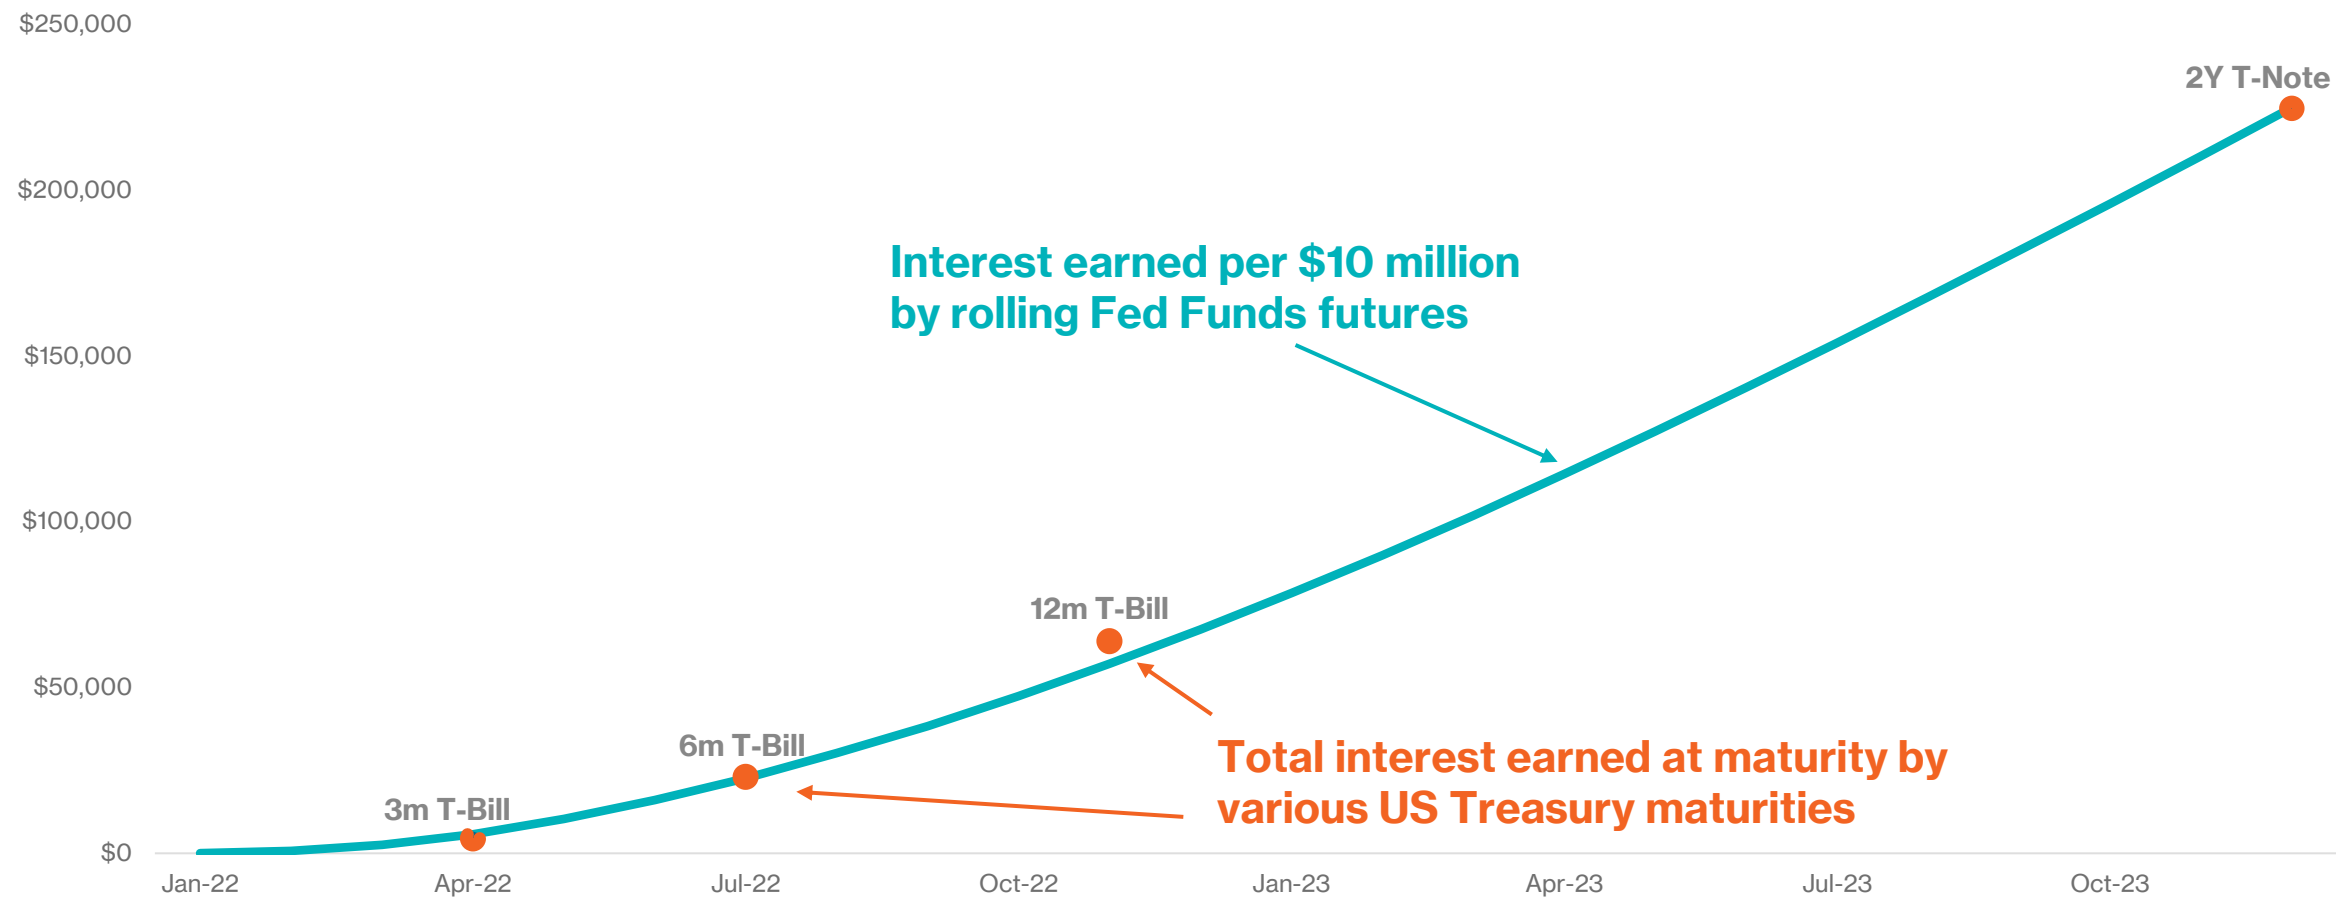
$250,000
$200,000
$150,000
$100,000
$50,000
$0

Jan-22 Apr-22 Jul-22 Oct-22 Jan-23 Apr-23 Jul-23 Oct-23

2Y T-Note

Interest earned per $10 million by rolling Fed Funds futures

12m T-Bill

6m T-Bill

3m T-Bill

Total interest earned at maturity by various US Treasury maturities